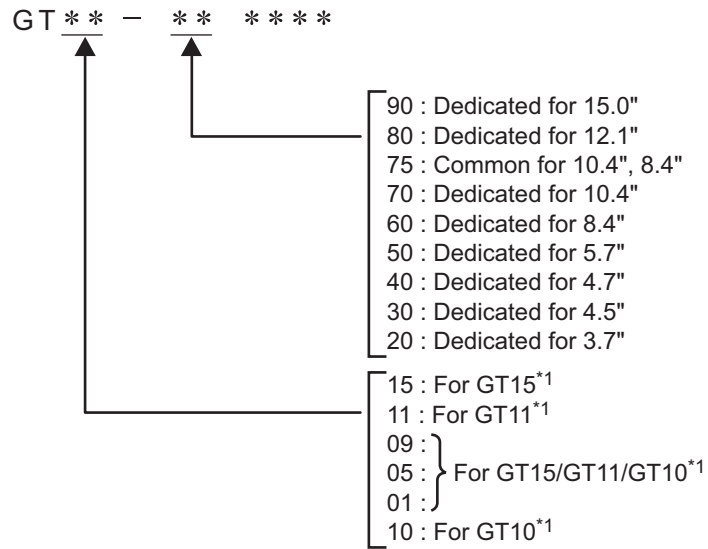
GT ＊＊ − ＊＊ ＊＊＊＊

90 : Dedicated for 15.0"
80 : Dedicated for 12.1"
75 : Common for 10.4", 8.4"
70 : Dedicated for 10.4"
60 : Dedicated for 8.4"
50 : Dedicated for 5.7"
40 : Dedicated for 4.7"
30 : Dedicated for 4.5"
20 : Dedicated for 3.7"

15 : For GT15$^{*1}$
11 : For GT11$^{*1}$
09 :
05 : For GT15/GT11/GT10$^{*1}$
01 :
10 : For GT10$^{*1}$